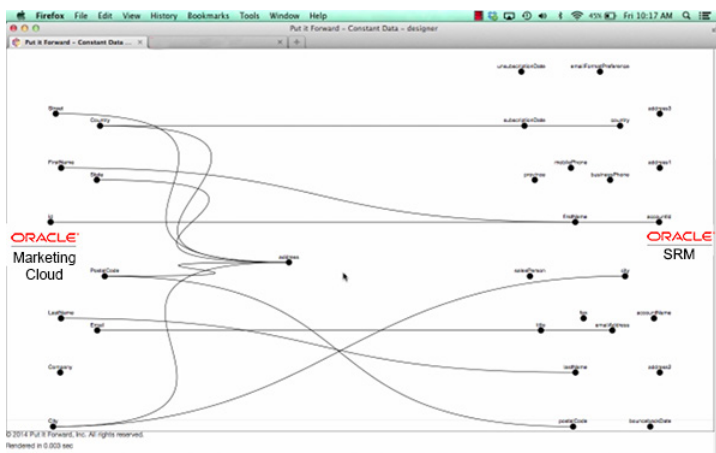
Firefox File Edit View History Bookmarks Tools Window Help

45% Fri 10:17 AM

Put it Forward – Constant Data – designer

Put it Forward – Constant Data ...

+

unsubscriptionDate emailFormatPreference

Street

Country

subscriptionDate country address3

FirstName

mobilePhone address1

State

jobTitle businessPhone

Id

firstName accountId

ORACLE
Marketing Cloud

ORACLE
SRM

address

PostalCode

salesPerson city

LastName

fax accountName

Email

title emailAddress

Company

lastName address2

City

postalCode bouncebackDate

© 2014 Put It Forward, Inc. All rights reserved.

Rendered in 0.003 sec